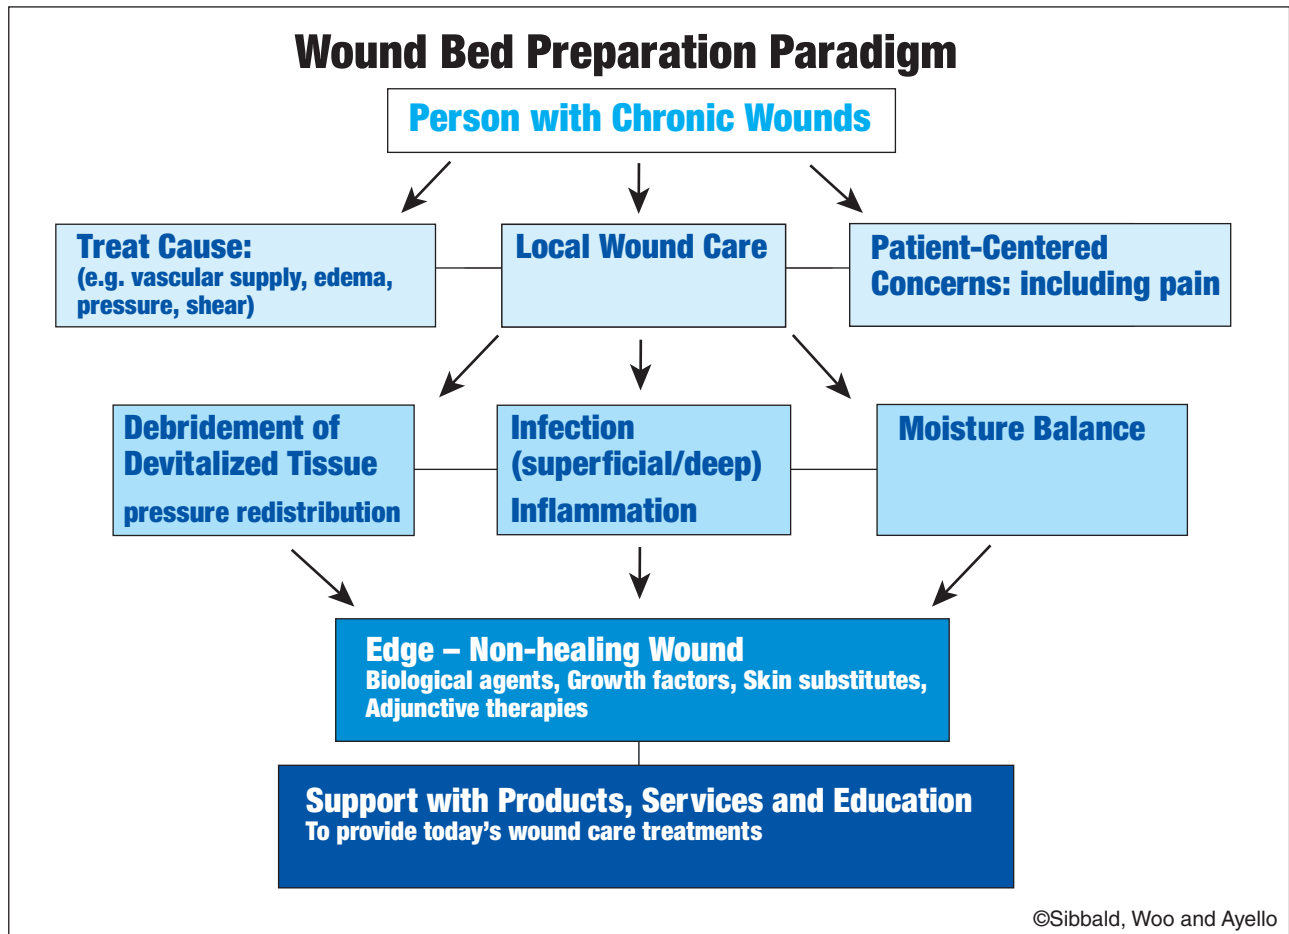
Wound Bed Preparation Paradigm

Person with Chronic Wounds

Treat Cause:
(e.g. vascular supply, edema, pressure, shear)

Local Wound Care

Patient-Centered Concerns: including pain

Debridement of Devitalized Tissue
pressure redistribution

Infection (superficial/deep)
Inflammation

Moisture Balance

Edge – Non-healing Wound
Biological agents, Growth factors, Skin substitutes, Adjunctive therapies

Support with Products, Services and Education
To provide today's wound care treatments

©Sibbald, Woo and Ayello